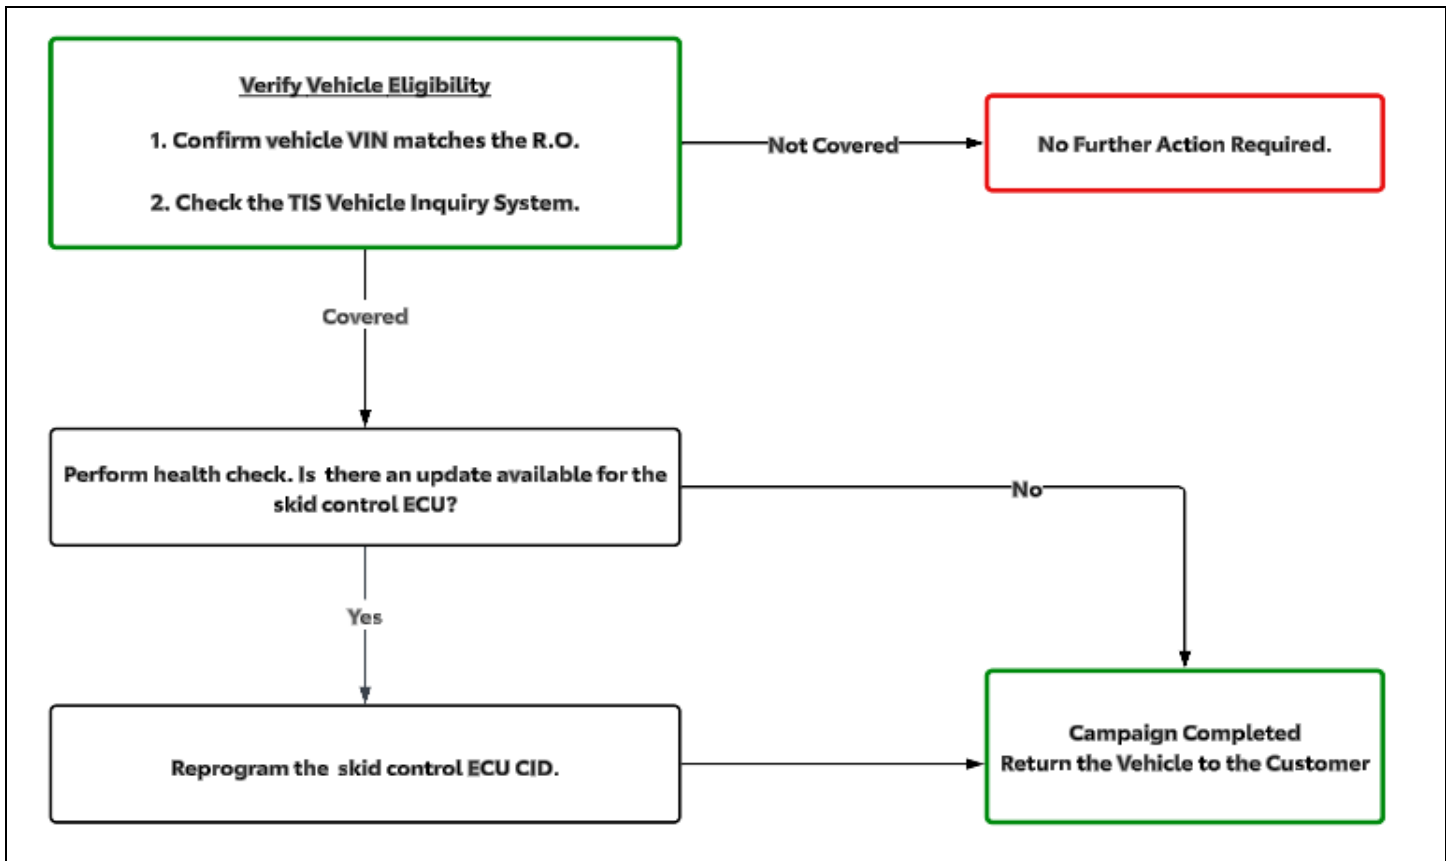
Verify Vehicle Eligibility

1. Confirm vehicle VIN matches the R.O.

2. Check the TIS Vehicle Inquiry System.

Not Covered

No Further Action Required.

Covered

Perform health check. Is there an update available for the skid control ECU?

No

Yes

Reprogram the skid control ECU CID.

Campaign Completed
Return the Vehicle to the Customer